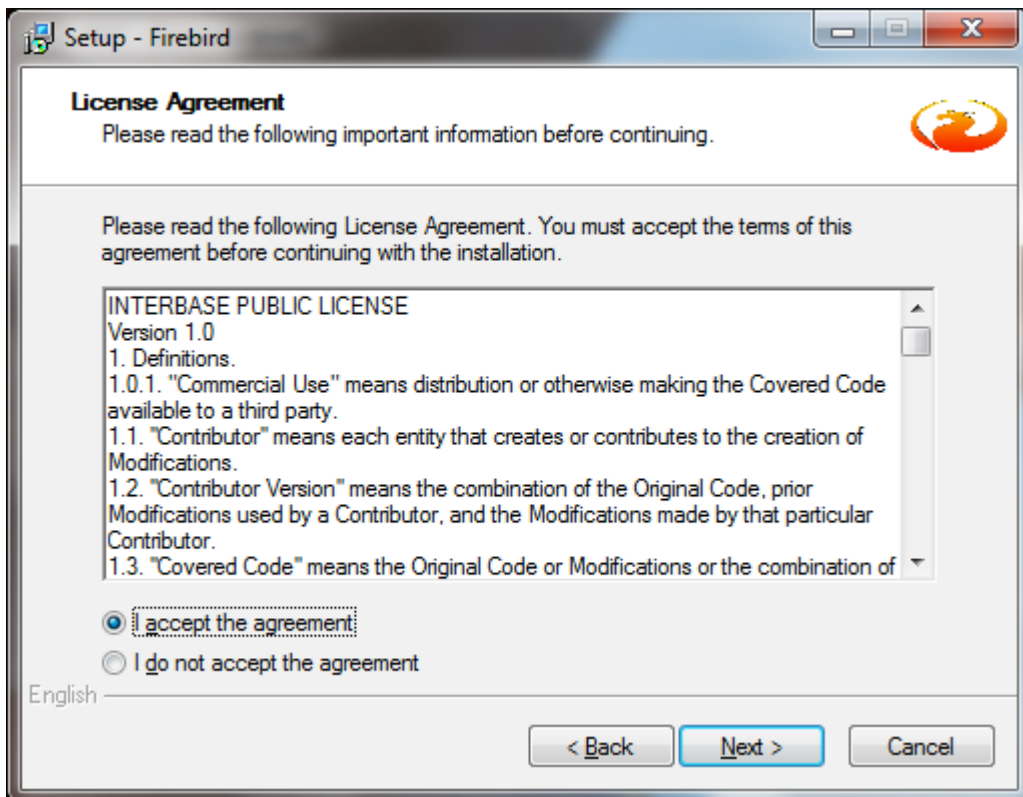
Setup - Firebird

License Agreement
Please read the following important information before continuing.

Please read the following License Agreement. You must accept the terms of this agreement before continuing with the installation.

INTERBASE PUBLIC LICENSE
Version 1.0
1. Definitions.
1.0.1. "Commercial Use" means distribution or otherwise making the Covered Code available to a third party.
1.1. "Contributor" means each entity that creates or contributes to the creation of Modifications.
1.2. "Contributor Version" means the combination of the Original Code, prior Modifications used by a Contributor, and the Modifications made by that particular Contributor.
1.3. "Covered Code" means the Original Code or Modifications or the combination of

I accept the agreement
I do not accept the agreement

English

< Back
Next >
Cancel